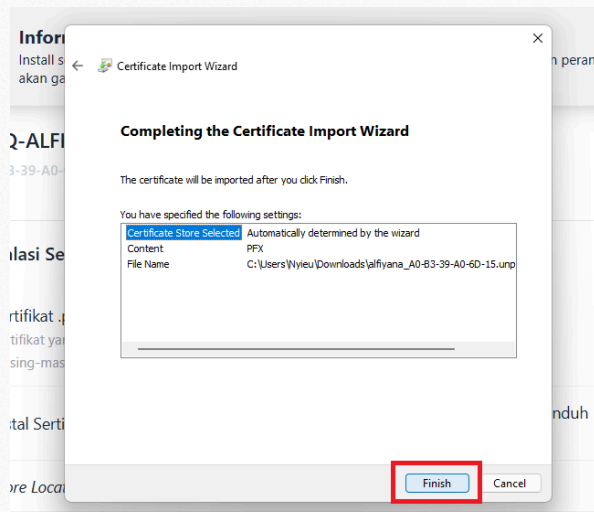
Infor
Install s
akan ga

n peran

Q-ALFI
B-39-A0-

alasi Se

rtifikat .
tifikat ya
sing-mas

stal Serti

nduh

ore Locat

Certificate Import Wizard

Completing the Certificate Import Wizard

The certificate will be imported after you click Finish.

You have specified the following settings:

| | |
|---|---|
| Certificate Store Selected | Automatically determined by the wizard |
| Content | PFX |
| File Name | C:\Users\Nyieu\Downloads\alfiyana_A0-B3-39-A0-6D-15.unp |

Finish
Cancel